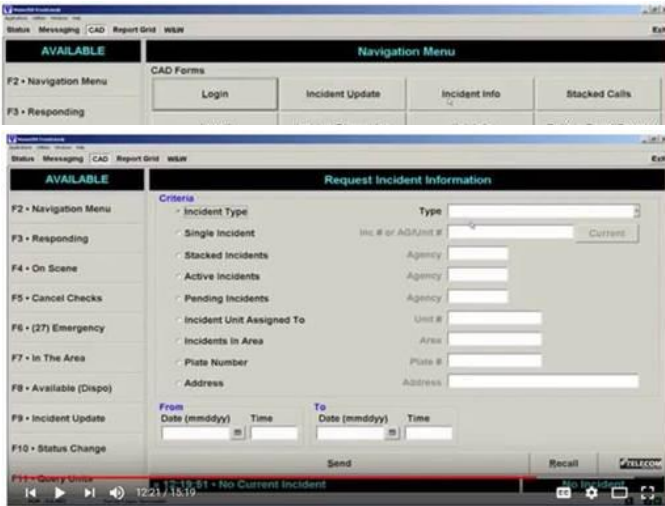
Status Messaging CAD Report Grid W&W

AVAILABLE

Navigation Menu

F2 • Navigation Menu

F3 • Responding

CAD Forms

Login

Incident Update

Incident Info

Stacked Calls

Status Messaging CAD Report Grid W&W

AVAILABLE

Request Incident Information

F2 • Navigation Menu

F3 • Responding

F4 • On Scene

F5 • Cancel Checks

F6 • (27) Emergency

F7 • In The Area

F8 • Available (Dispo)

F9 • Incident Update

F10 • Status Change

F11 • Query Units

Criteria

Incident Type

Type

Single Incident

Inc # or AG/Unit #

Current

Stacked Incidents

Agency

Active Incidents

Agency

Pending Incidents

Agency

Incident Unit Assigned To

Unit #

Incidents In Area

Area

Plate Number

Plate #

Address

Address

From

Date (mmddyy)

Time

To

Date (mmddyy)

Time

Send

Recall

TELECOM

12:19:51 • No Current Incident

No Incident

12:21 / 15:19